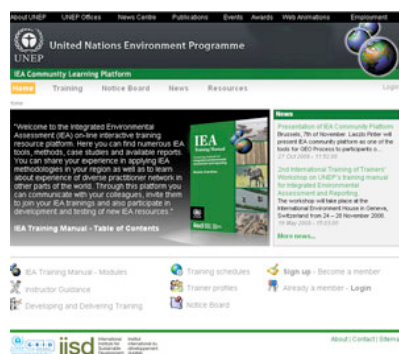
About UNEP UNEP Offices News Centre Publications Events Awards Web Animations Employment

UNEP United Nations Environment Programme

IEA Community Learning Platform

Home Training Notice Board News Resources Login

Home

"Welcome to the Integrated Environmental Assessment (IEA) on-line interactive training resource platform. Here you can find numerous IEA tools, methods, case studies and available reports. You can share your experience in applying IEA methodologies in your region as well as to learn about experience of diverse practitioner network in other parts of the world. Through this platform you can communicate with your colleagues, invite them to join your IEA trainings and also participate in development and testing of new IEA resources."

IEA Training Manual

IEA Training Manual - Table of Contents

News

Presentation of IEA Community Platform
Brussels, 7th of November. Laszlo Pinter will present IEA community platform as one of the tools for GEO Process to participants o...
27 Oct 2008 - 11:52:00

2nd International Training of Trainers' Workshop on UNEP's training manual for Integrated Environmental Assessment and Reporting
The workshop will take place at the International Environment House in Geneva, Switzerland from 24 – 28 November 2008.
10 May 2008 - 15:03:00

More news...

IEA Training Manual - Modules
Instructor Guidance
Developing and Delivering Training

Training schedules
Trainer profiles
Notice Board

Sign up - Become a member
Already a member - Login

iisd International Institute for Sustainable Development Institut international du développement durable

About | Contact | Sitemap